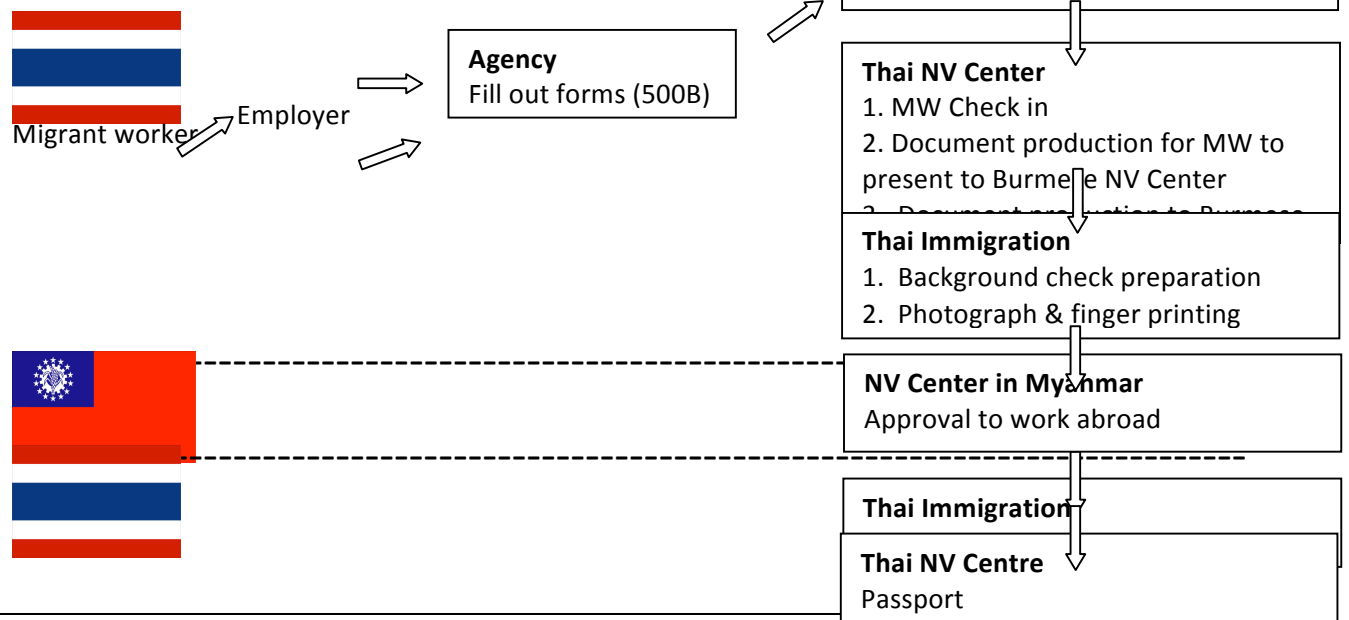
Migrant worker

Employer

**Agency**
Fill out forms (500B)

**Thai NV Center**
1. MW Check in
2. Document production for MW to present to Burmese NV Center
3. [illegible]

**Thai Immigration**
1. Background check preparation
2. Photograph & finger printing

**NV Center in Myanmar**
Approval to work abroad

**Thai Immigration**

**Thai NV Centre**
Passport